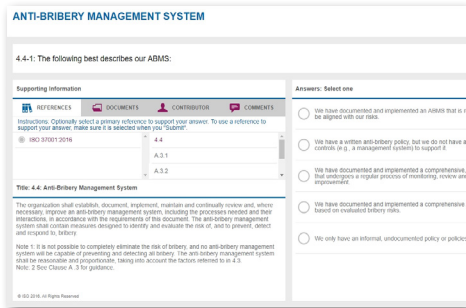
ANTI-BRIBERY MANAGEMENT SYSTEM

4.4-1: The following best describes our ABMS:

Supporting Information

REFERENCES DOCUMENTS CONTRIBUTOR COMMENTS

Instructions: Optionally select a primary reference to support your answer. To use a reference to support your answer, make sure it is selected when you "Submit".

ISO 37001:2016 | 4.4
A.3.1
A.3.2

Title: 4.4: Anti-Bribery Management System

The organization shall establish, document, implement, maintain and continually review and, where necessary, improve an anti-bribery management system, including the processes needed and their interactions, in accordance with the requirements of this document. The anti-bribery management system shall contain measures designed to identify and evaluate the risk of, and to prevent, detect and respond to, bribery.

Note 1: It is not possible to completely eliminate the risk of bribery, and no anti-bribery management system will be capable of preventing and detecting all bribery. The anti-bribery management system shall be reasonable and proportionate, taking into account the factors referred to in 4.3.
Note 2: See Clause A.3 for guidance.

© ISO 2016, All Rights Reserved

Answers: Select one

We have documented and implemented an ABMS that is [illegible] be aligned with our risks.

We have a written anti-bribery policy, but we do not have a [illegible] controls (e.g., a management system) to support it.

We have documented and implemented a comprehensive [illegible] that undergoes a regular process of monitoring, review and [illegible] improvement.

We have documented and implemented a comprehensive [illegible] based on evaluated bribery risks.

We only have an informal, undocumented policy or policies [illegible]